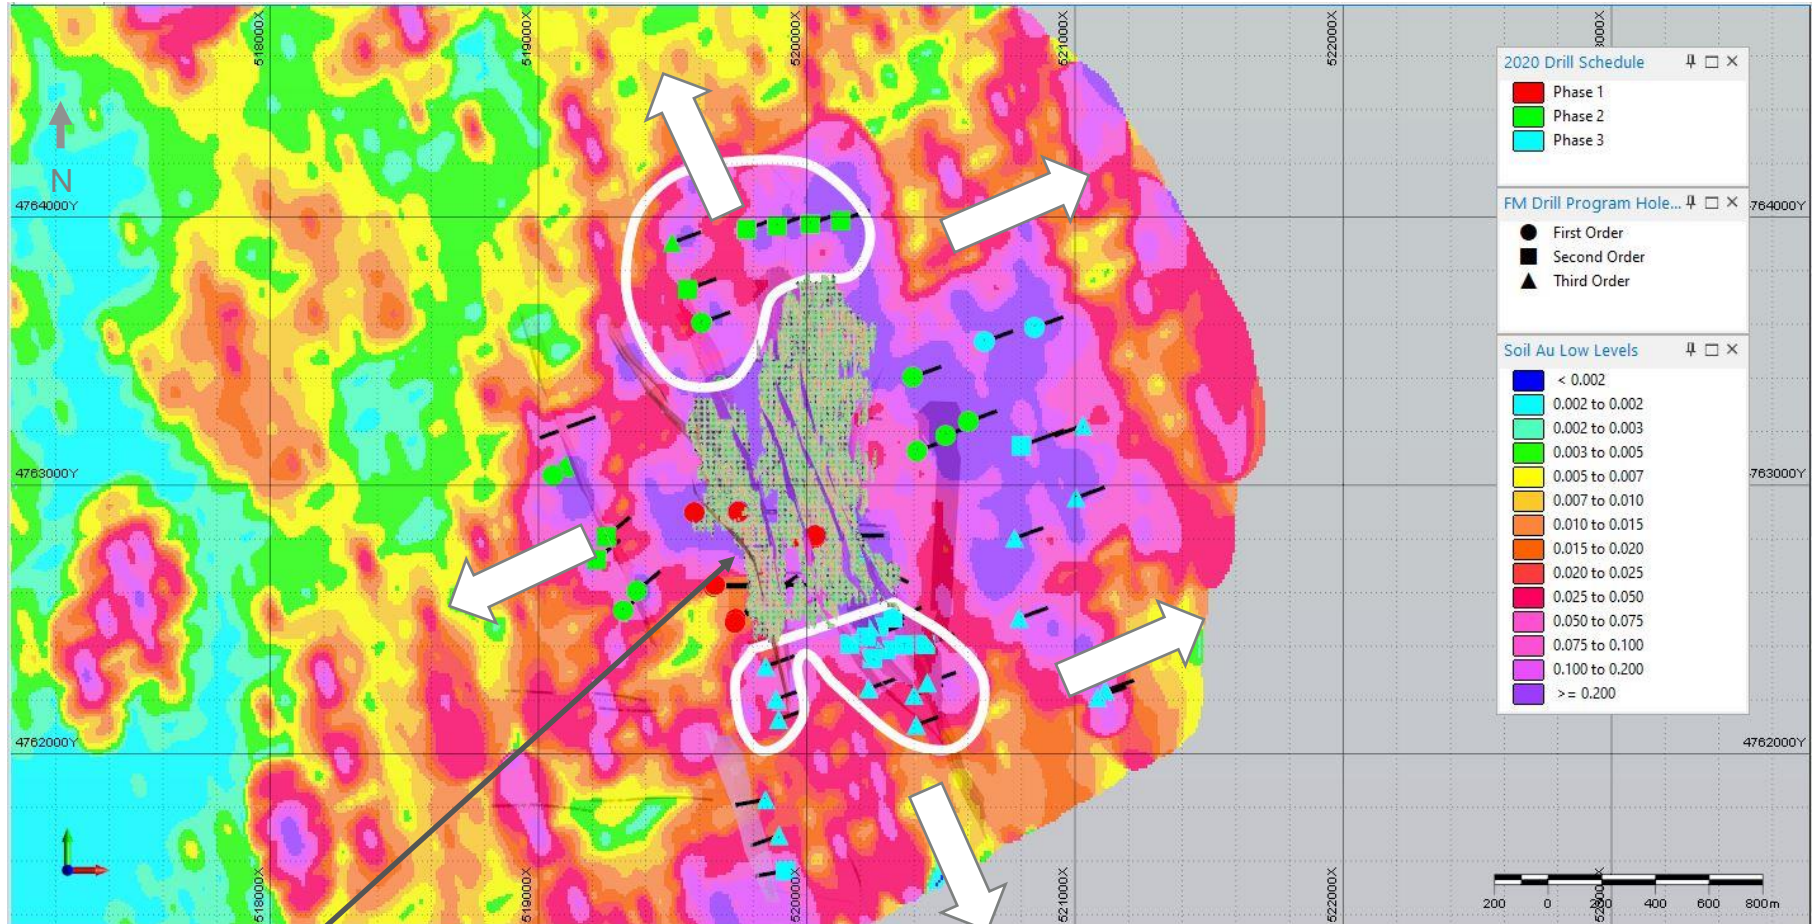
N

518000X
519000X
520000X
521000X
522000X
3000X

4764000Y
4763000Y
4762000Y
764000Y
763000Y
4762000Y

2020 Drill Schedule
Phase 1
Phase 2
Phase 3

FM Drill Program Hole...
First Order
Second Order
Third Order

Soil Au Low Levels
< 0.002
0.002 to 0.002
0.002 to 0.003
0.003 to 0.005
0.005 to 0.007
0.007 to 0.010
0.010 to 0.015
0.015 to 0.020
0.020 to 0.025
0.025 to 0.050
0.050 to 0.075
0.075 to 0.100
0.100 to 0.200
>= 0.200

518000X
519000X
520000X
521000X
522000X
5200

200 0 200 400 600 800m